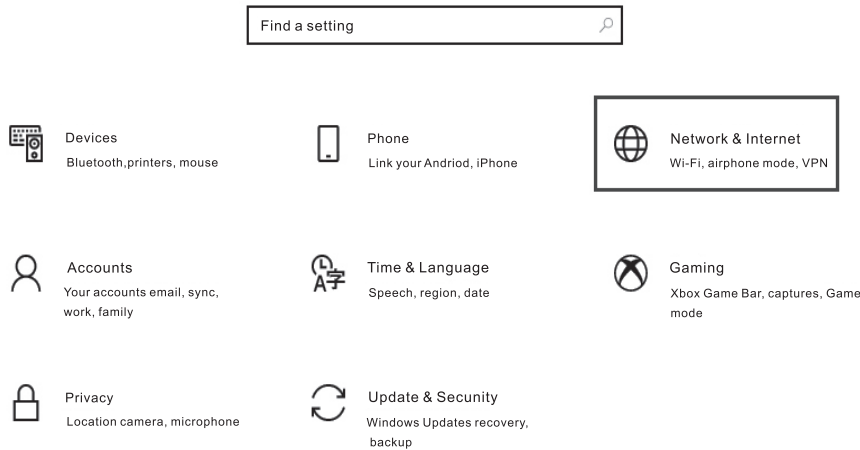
Find a setting

Devices
Bluetooth,printers, mouse

Phone
Link your Andriod, iPhone

Network & Internet
Wi-Fi, airphone mode, VPN

Accounts
Your accounts email, sync, work, family

Time & Language
Speech, region, date

Gaming
Xbox Game Bar, captures, Game mode

Privacy
Location camera, microphone

Update & Secuity
Windows Updates recovery, backup